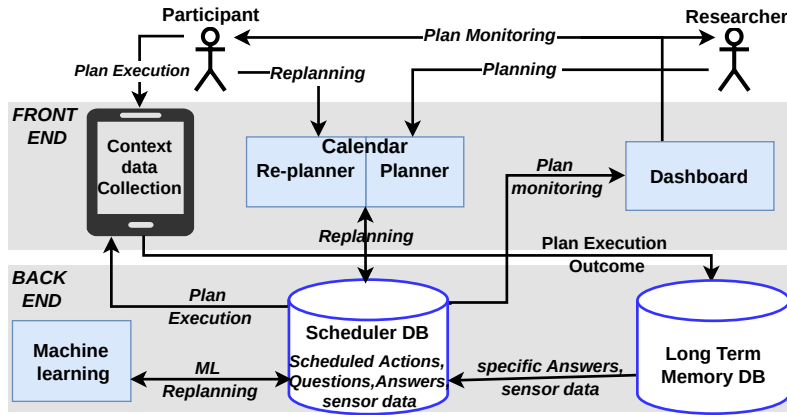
Participant

Researcher

Plan Monitoring

Plan Execution

Replanning

Planning

FRONT END

Context data Collection

Calendar

Re-planner

Planner

Plan monitoring

Dashboard

Replanning

Plan Execution Outcome

BACK END

Plan Execution

Scheduler DB

Machine learning

ML Replanning

Scheduled Actions, Questions,Answers sensor data

specific Answers, sensor data

Long Term Memory DB